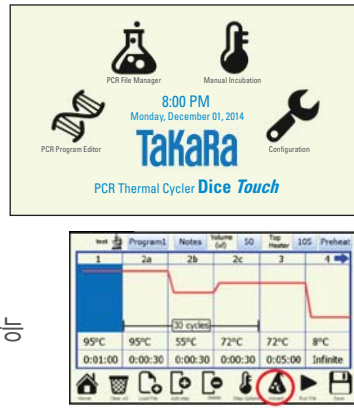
PCR File Manager

Manual Incubation

8:00 PM
Monday, December 01, 2014

PCR Program Editor

TaKaRa

Configuration

PCR Thermal Cycler Dice Touch

test

Program1

Notes

Volume (ul)

50

Top Heater

105

Preheat

| 1 | 2a | 2b | 2c | 3 | 4 |
|---|---|---|---|---|---|
| 95°C | 95°C | 55°C | 72°C | 72°C | 8°C |
| 0:01:00 | 0:00:30 | 0:00:30 | 0:00:30 | 0:05:00 | Infinite |

30 cycles

Home

Clear all

Load File

Add step

Delete

Step Options

Incubation

Run File

Save

능